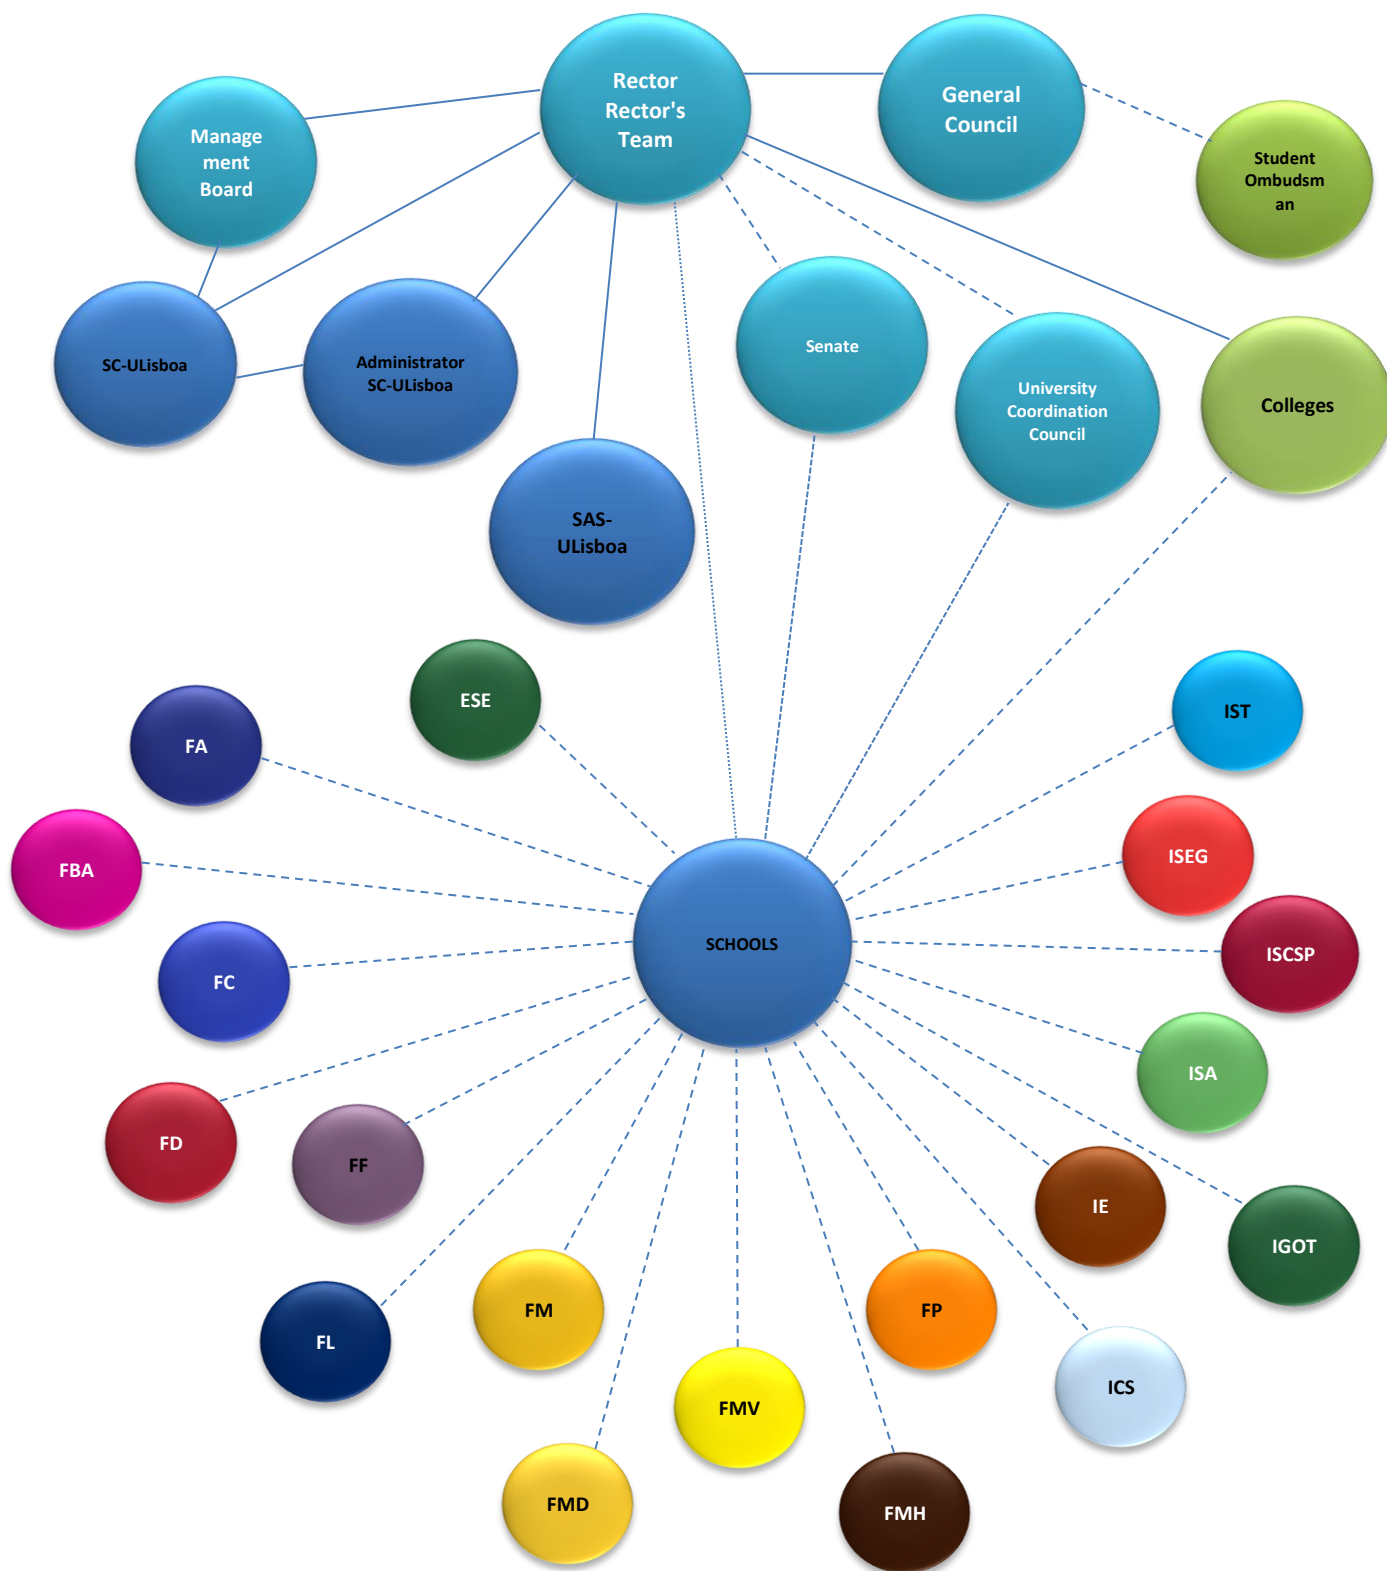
Rector Rector's Team

General Council

Manage ment Board

Student Ombudsm an

SC-ULisboa

Administrator SC-ULisboa

Senate

University Coordination Council

Colleges

SAS-ULisboa

ESE

FA

IST

FBA

ISEG

SCHOOLS

FC

ISCSP

ISA

FD

FF

IE

IGOT

FL

FM

FP

ICS

FMV

FMD

FMH